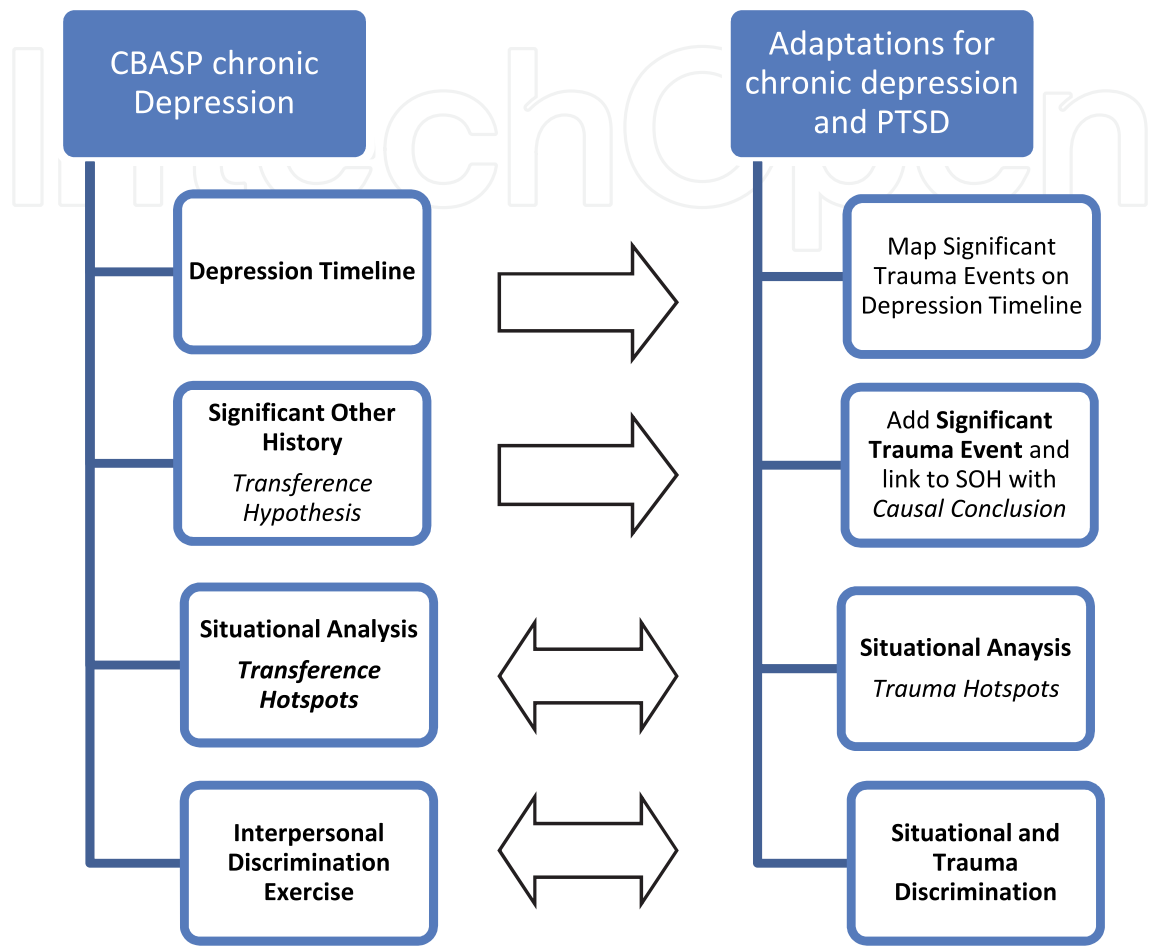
CBASP chronic Depression

Depression Timeline

Significant Other History

Transference Hypothesis

Situational Analysis

Transference Hotspots

Interpersonal Discrimination Exercise

Adaptations for chronic depression and PTSD

Map Significant Trauma Events on Depression Timeline

Add **Significant Trauma Event** and link to SOH with *Causal Conclusion*

Situational Anaysis

Trauma Hotspots

Situational and Trauma Discrimination

IntechOpen